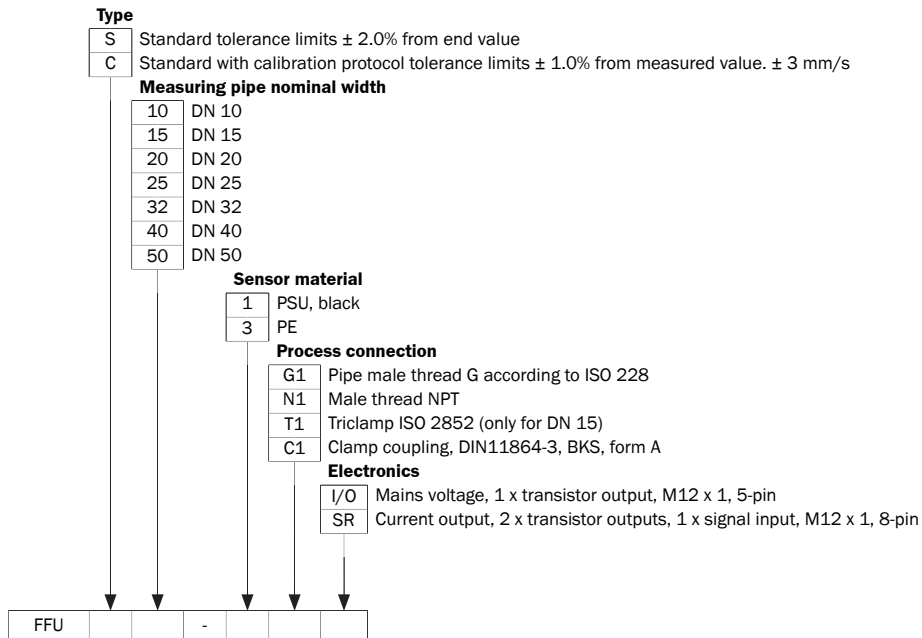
**Type**

S Standard tolerance limits ± 2.0% from end value
C Standard with calibration protocol tolerance limits ± 1.0% from measured value. ± 3 mm/s

**Measuring pipe nominal width**

10 DN 10
15 DN 15
20 DN 20
25 DN 25
32 DN 32
40 DN 40
50 DN 50

**Sensor material**

1 PSU, black
3 PE

**Process connection**

G1 Pipe male thread G according to ISO 228
N1 Male thread NPT
T1 Triclamp ISO 2852 (only for DN 15)
C1 Clamp coupling, DIN11864-3, BKS, form A

**Electronics**

I/O Mains voltage, 1 x transistor output, M12 x 1, 5-pin
SR Current output, 2 x transistor outputs, 1 x signal input, M12 x 1, 8-pin

| FFU | | | - | | | |
|---|---|---|---|---|---|---|